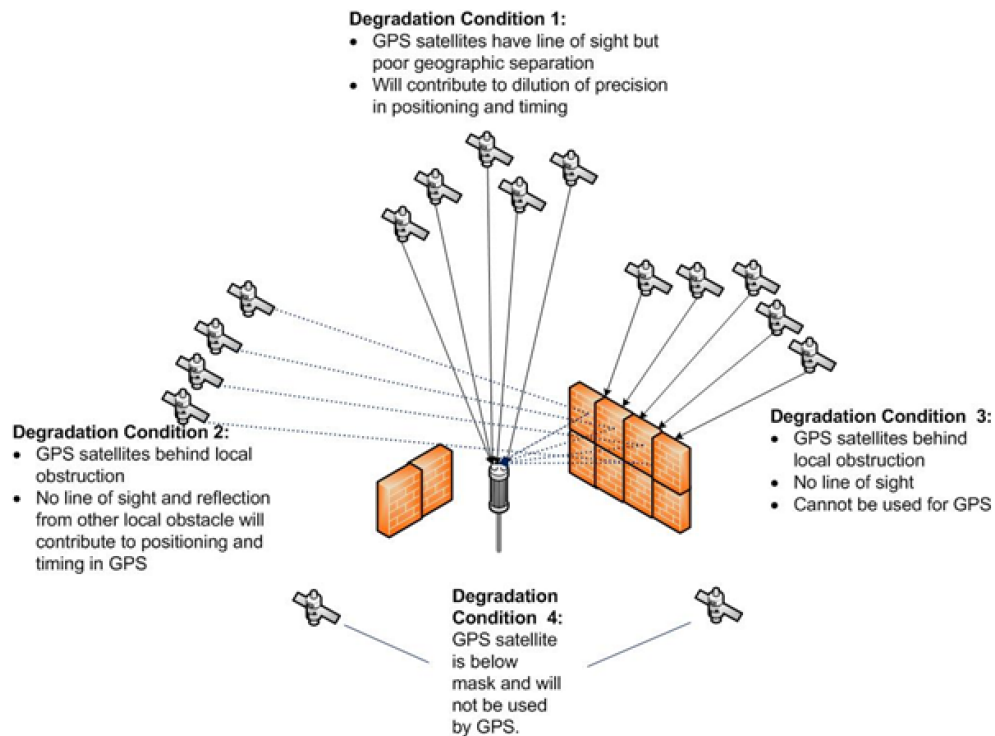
**Degradation Condition 1:**
- GPS satellites have line of sight but poor geographic separation
- Will contribute to dilution of precision in positioning and timing

**Degradation Condition 2:**
- GPS satellites behind local obstruction
- No line of sight and reflection from other local obstacle will contribute to positioning and timing in GPS

**Degradation Condition 3:**
- GPS satellites behind local obstruction
- No line of sight
- Cannot be used for GPS

**Degradation Condition 4:**
GPS satellite is below mask and will not be used by GPS.